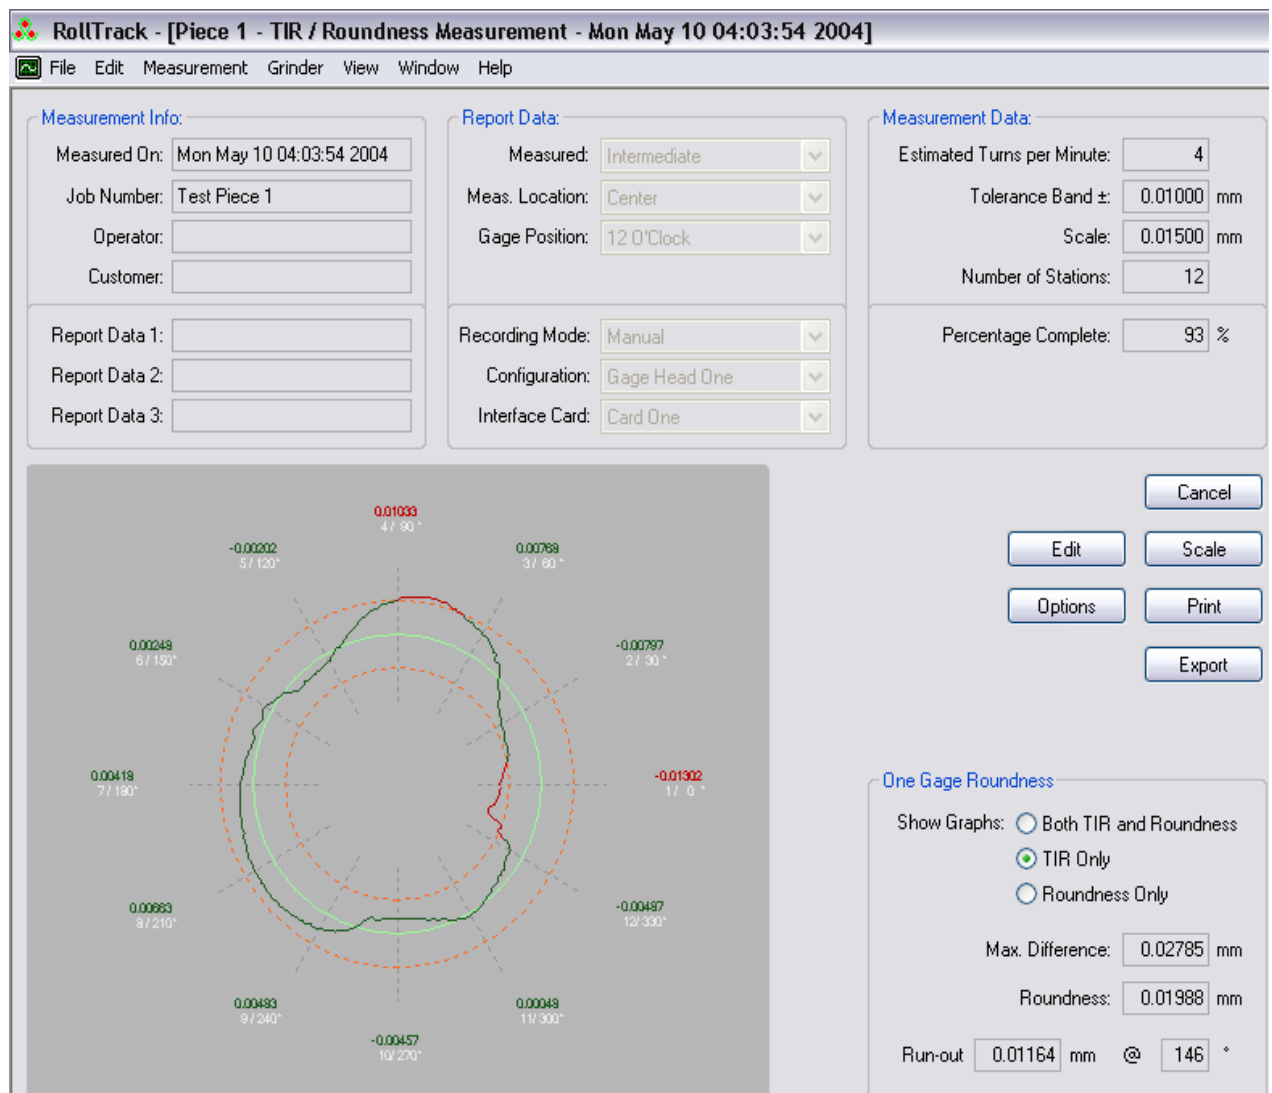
RollTrack - [Piece 1 - TIR / Roundness Measurement - Mon May 10 04:03:54 2004]

File Edit Measurement Grinder View Window Help

Measurement Info:
Measured On: Mon May 10 04:03:54 2004
Job Number: Test Piece 1
Operator:
Customer:
Report Data 1:
Report Data 2:
Report Data 3:

Report Data:
Measured: Intermediate
Meas. Location: Center
Gage Position: 12 O'Clock
Recording Mode: Manual
Configuration: Gage Head One
Interface Card: Card One

Measurement Data:
Estimated Turns per Minute: 4
Tolerance Band ±: 0.01000 mm
Scale: 0.01500 mm
Number of Stations: 12
Percentage Complete: 93 %

0.01033
4 / 90 °
-0.00202
5 / 120°
0.00768
3 / 60 °
0.00248
6 / 150°
-0.00797
2 / 30 °
0.00419
7 / 180°
-0.01302
1 / 0 °
0.00663
8 / 210°
-0.00497
12/ 330°
0.00493
9 / 240°
0.00049
11/ 300°
-0.00457
10/ 270°

Cancel
Edit
Scale
Options
Print
Export

One Gage Roundness
Show Graphs: Both TIR and Roundness
TIR Only
Roundness Only
Max. Difference: 0.02785 mm
Roundness: 0.01988 mm
Run-out 0.01164 mm @ 146 °